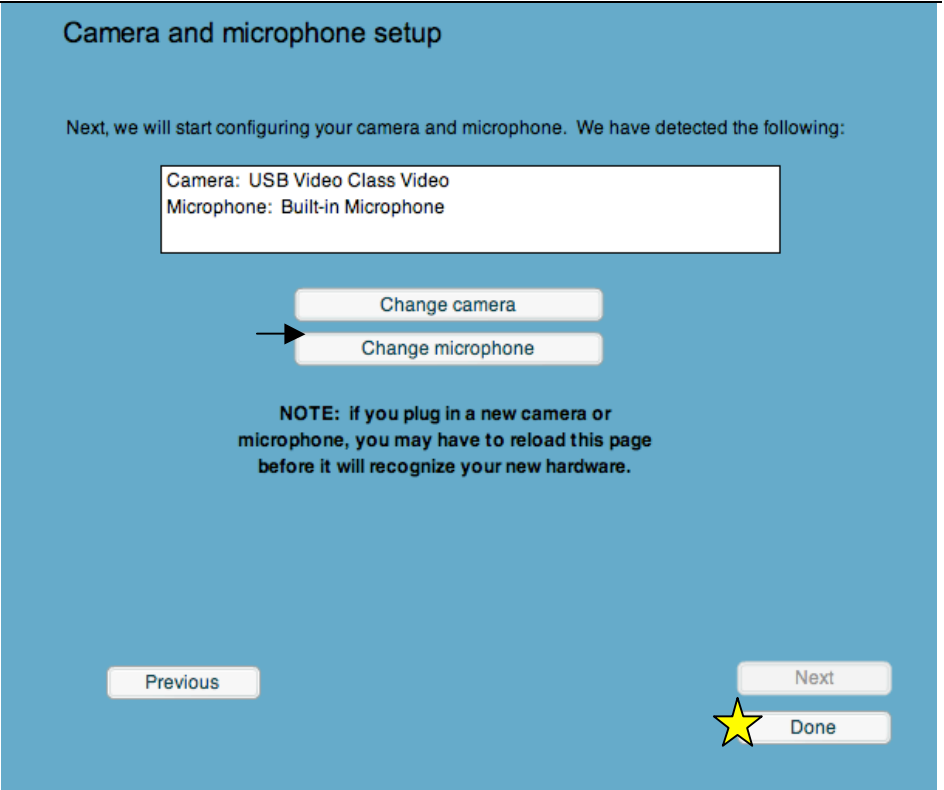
Camera and microphone setup

Next, we will start configuring your camera and microphone. We have detected the following:

Camera: USB Video Class Video
Microphone: Built-in Microphone

Change camera

Change microphone

NOTE: if you plug in a new camera or microphone, you may have to reload this page before it will recognize your new hardware.

Previous

Next

Done